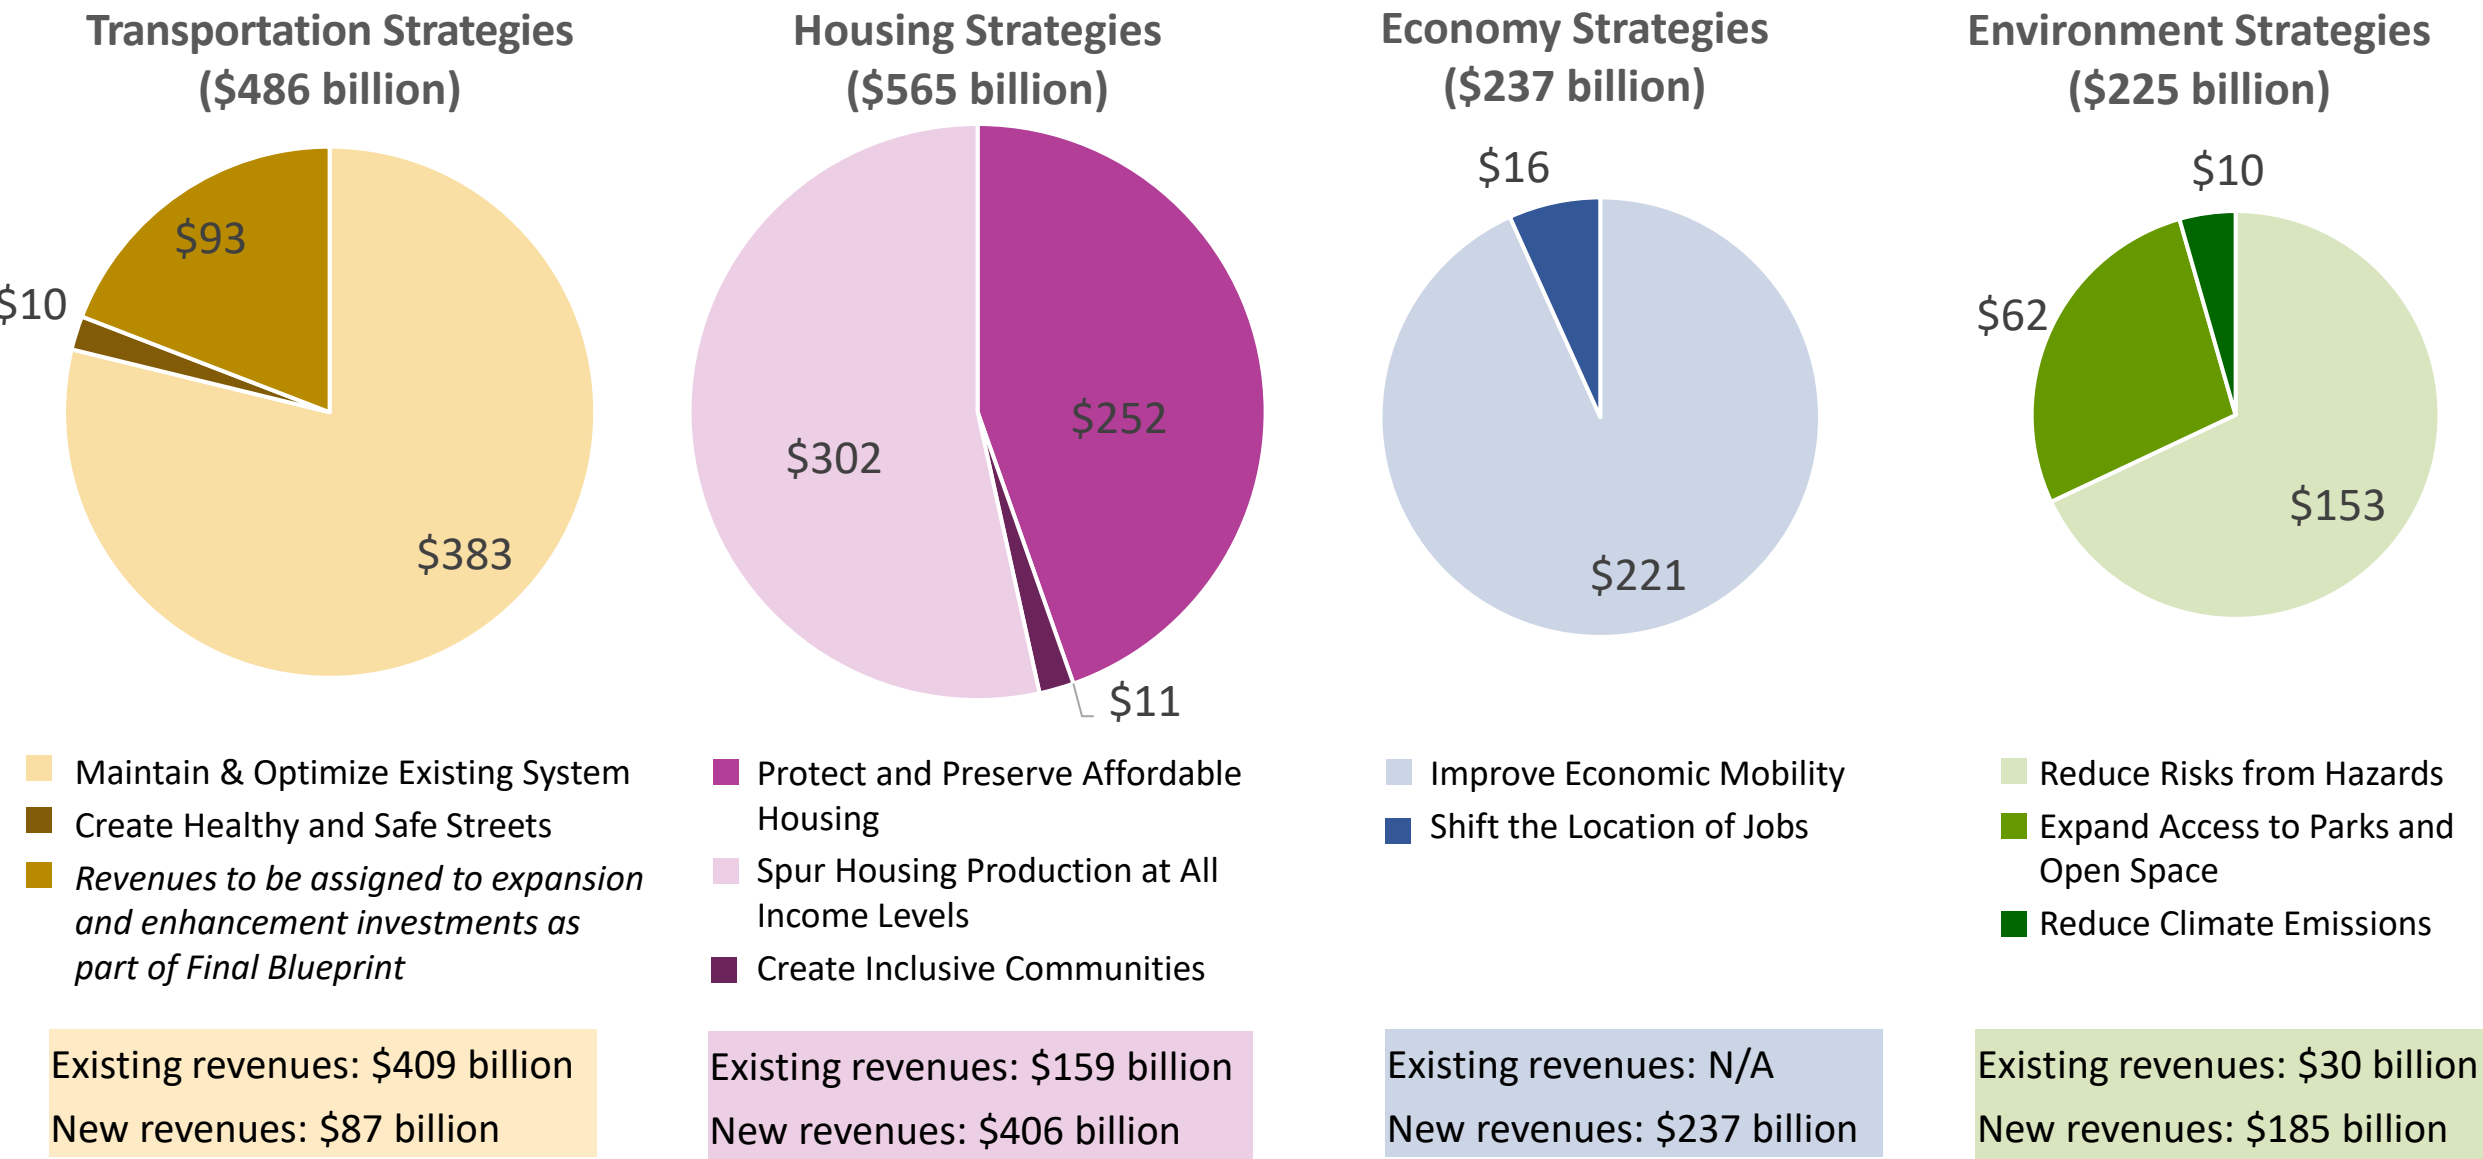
Transportation Strategies
($486 billion)

$93
$10
$383

Maintain & Optimize Existing System
Create Healthy and Safe Streets
*Revenues to be assigned to expansion and enhancement investments as part of Final Blueprint*

Existing revenues: $409 billion
New revenues: $87 billion

Housing Strategies
($565 billion)

$302
$252
$11

Protect and Preserve Affordable Housing
Spur Housing Production at All Income Levels
Create Inclusive Communities

Existing revenues: $159 billion
New revenues: $406 billion

Economy Strategies
($237 billion)

$16
$221

Improve Economic Mobility
Shift the Location of Jobs

Existing revenues: N/A
New revenues: $237 billion

Environment Strategies
($225 billion)

$10
$62
$153

Reduce Risks from Hazards
Expand Access to Parks and Open Space
Reduce Climate Emissions

Existing revenues: $30 billion
New revenues: $185 billion